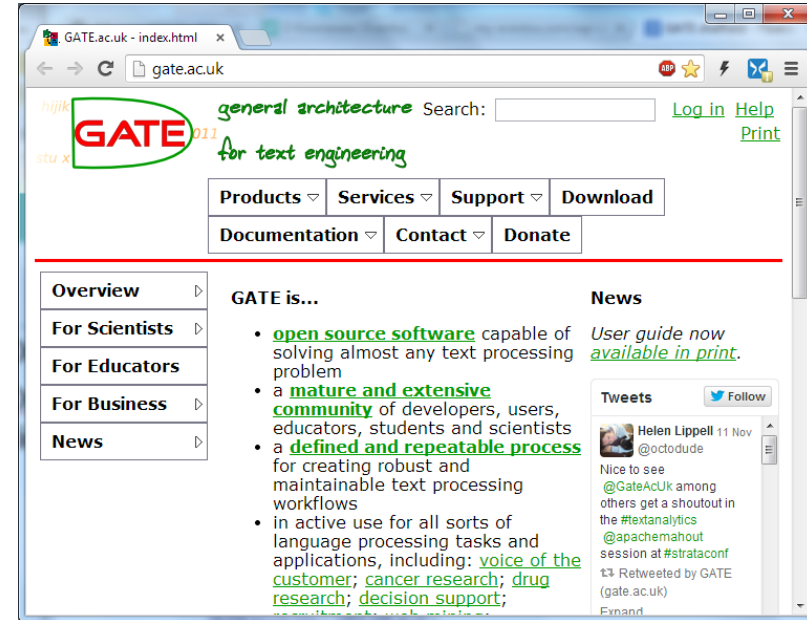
GATE.ac.uk - index.html ×

gate.ac.uk

hijik GATE 011 stu x

general architecture for text engineering

Search:

Log in Help Print

| Products ▽ | Services ▽ | Support ▽ | Download |
|---|---|---|---|
| Documentation ▽ | Contact ▽ | Donate | |

Overview ▷
For Scientists ▷
For Educators
For Business ▷
News ▷

GATE is...

• open source software capable of solving almost any text processing problem
• a mature and extensive community of developers, users, educators, students and scientists
• a defined and repeatable process for creating robust and maintainable text processing workflows
• in active use for all sorts of language processing tasks and applications, including: voice of the customer; cancer research; drug research; decision support; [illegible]

News

User guide now available in print.

Tweets Follow

Helen Lippell 11 Nov @octodude

Nice to see @GateAcUk among others get a shoutout in the #textanalytics @apachemahout session at #strataconf

Retweeted by GATE (gate.ac.uk)

Expand